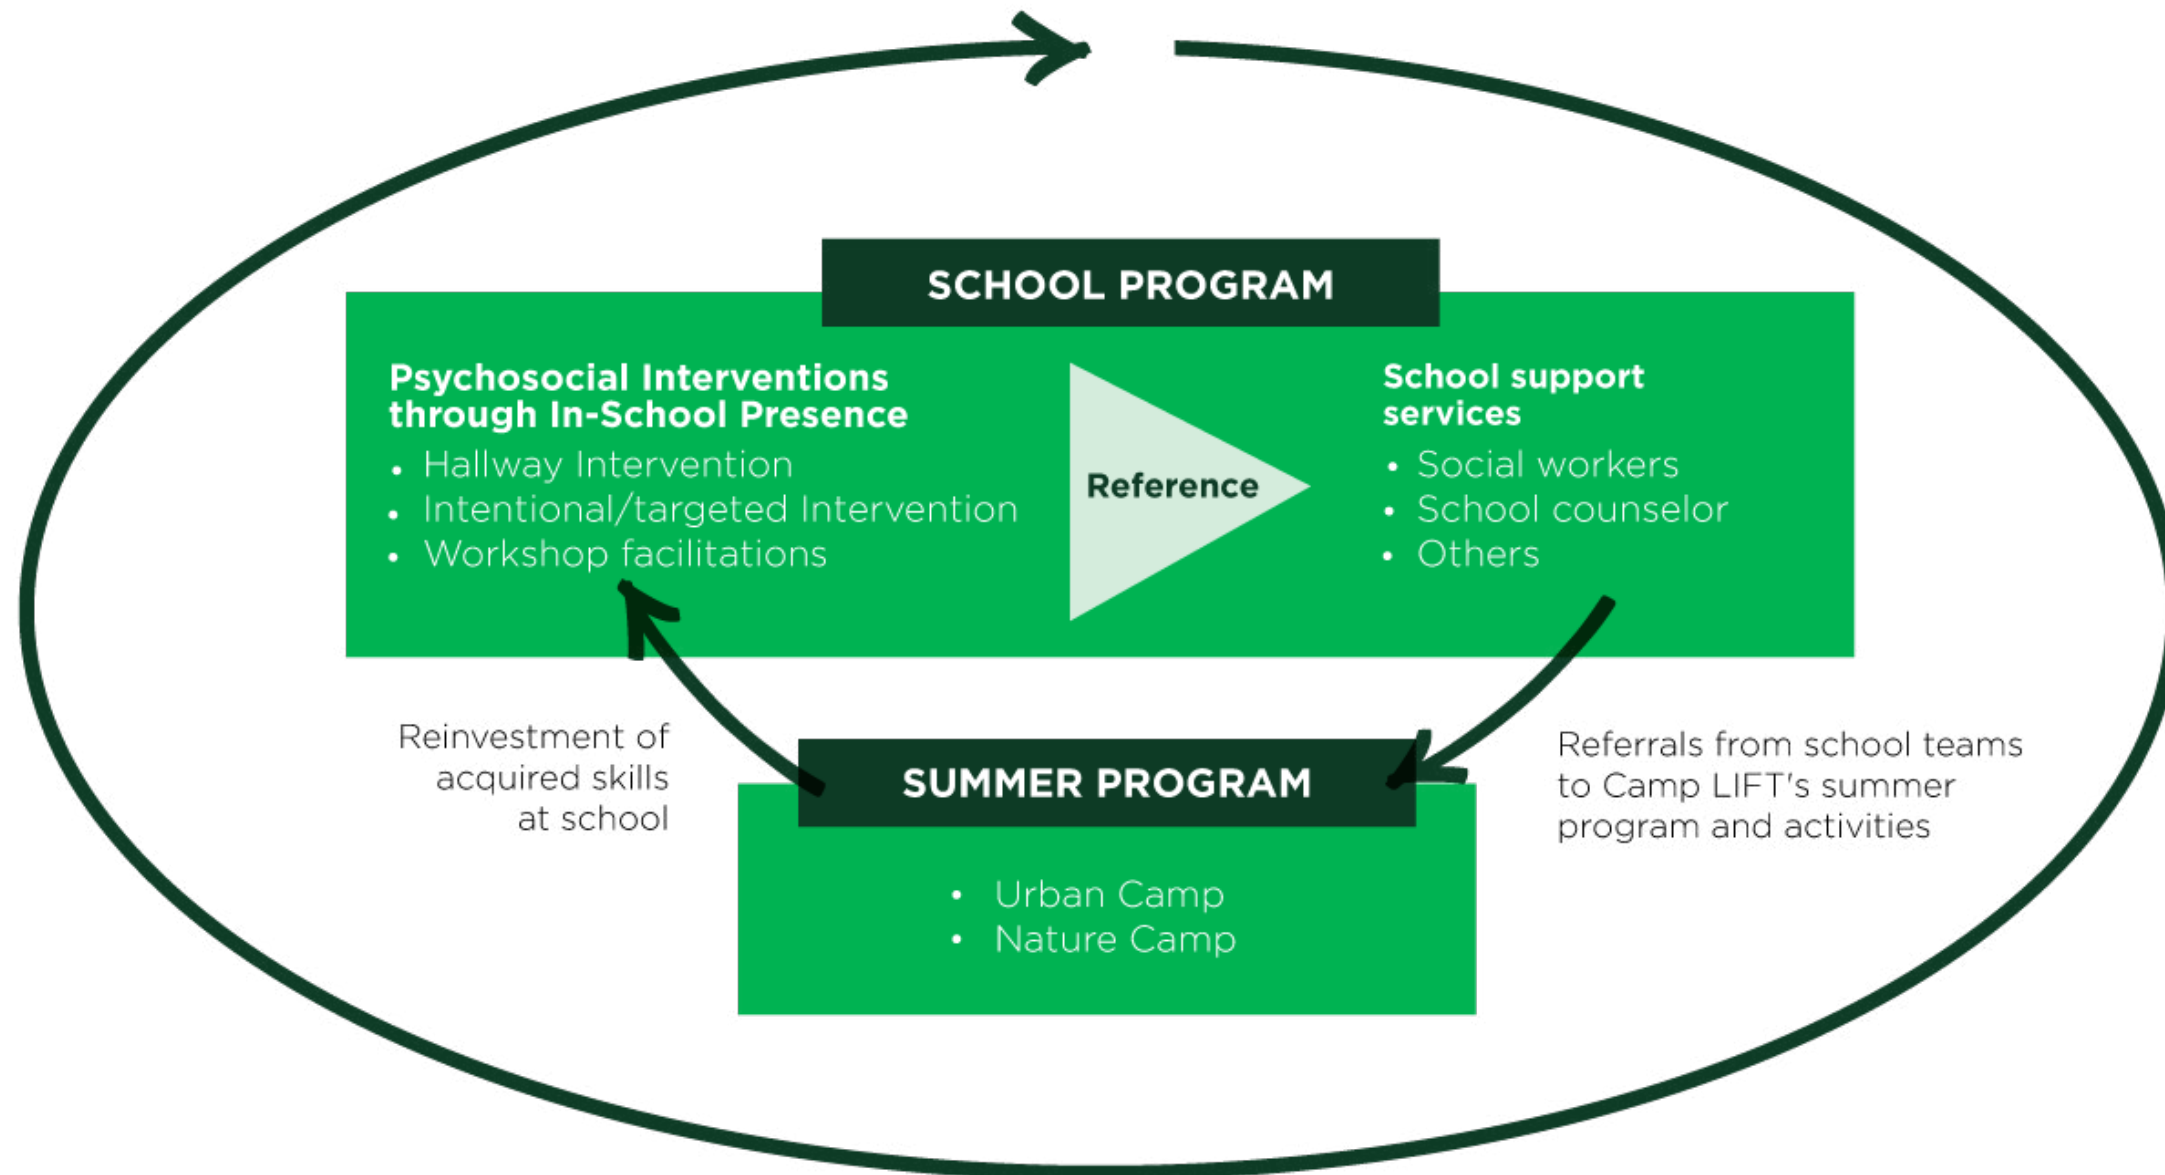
SCHOOL PROGRAM

Psychosocial Interventions through In-School Presence
• Hallway Intervention
• Intentional/targeted Intervention
• Workshop facilitations

Reference

School support services
• Social workers
• School counselor
• Others

Reinvestment of acquired skills at school

SUMMER PROGRAM

Referrals from school teams to Camp LIFT's summer program and activities

• Urban Camp
• Nature Camp